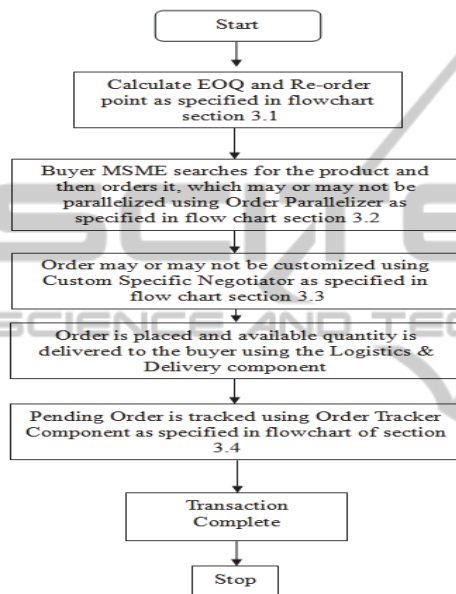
Start

Calculate EOQ and Re-order point as specified in flowchart section 3.1

Buyer MSME searches for the product and then orders it, which may or may not be parallelized using Order Parallelizer as specified in flow chart section 3.2

Order may or may not be customized using Custom Specific Negotiator as specified in flow chart section 3.3

Order is placed and available quantity is delivered to the buyer using the Logistics & Delivery component

Pending Order is tracked using Order Tracker Component as specified in flowchart of section 3.4

Transaction Complete

Stop